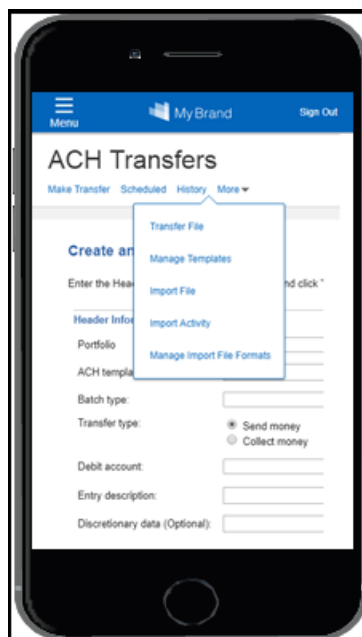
Menu

My Brand

Sign Out

ACH Transfers

Make Transfer Scheduled History More

Transfer File

Manage Templates

Import File

Import Activity

Manage Import File Formats

Create an

Enter the Hea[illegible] nd click "

Header Infor

Portfolio

ACH templa

Batch type:

Transfer type:

Send money

Collect money

Debit account:

Entry description:

Discretionary data (Optional):